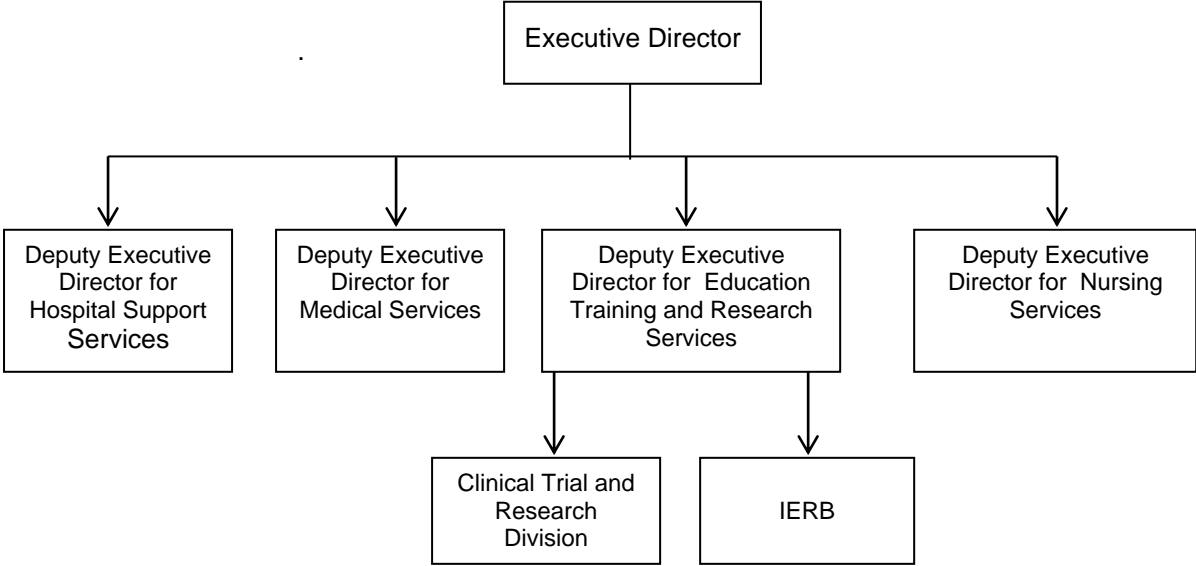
.

Executive Director

Deputy Executive Director for Hospital Support Services

Deputy Executive Director for Medical Services

Deputy Executive Director for Education Training and Research Services

Deputy Executive Director for Nursing Services

Clinical Trial and Research Division

IERB